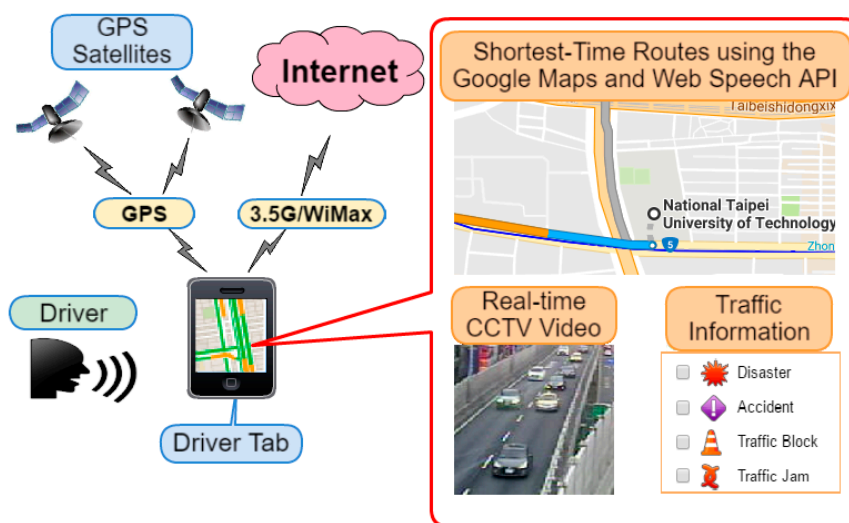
GPS Satellites

Internet

GPS

3.5G/WiMax

Driver

Driver Tab

Shortest-Time Routes using the Google Maps and Web Speech API

Taibeishidongxi

National Taipei University of Technology

5

Zhon

Real-time CCTV Video

Traffic Information

Disaster

Accident

Traffic Block

Traffic Jam